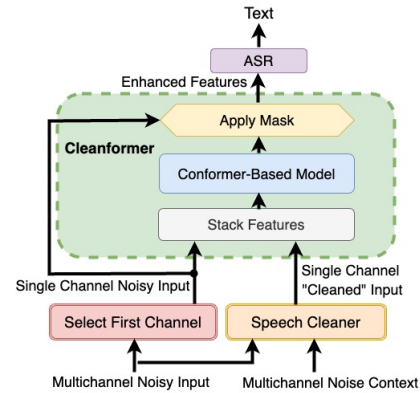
Text

ASR

Enhanced Features

Apply Mask

Cleanformer

Conformer-Based Model

Stack Features

Single Channel Noisy Input

Single Channel "Cleaned" Input

Select First Channel

Speech Cleaner

Multichannel Noisy Input

Multichannel Noise Context